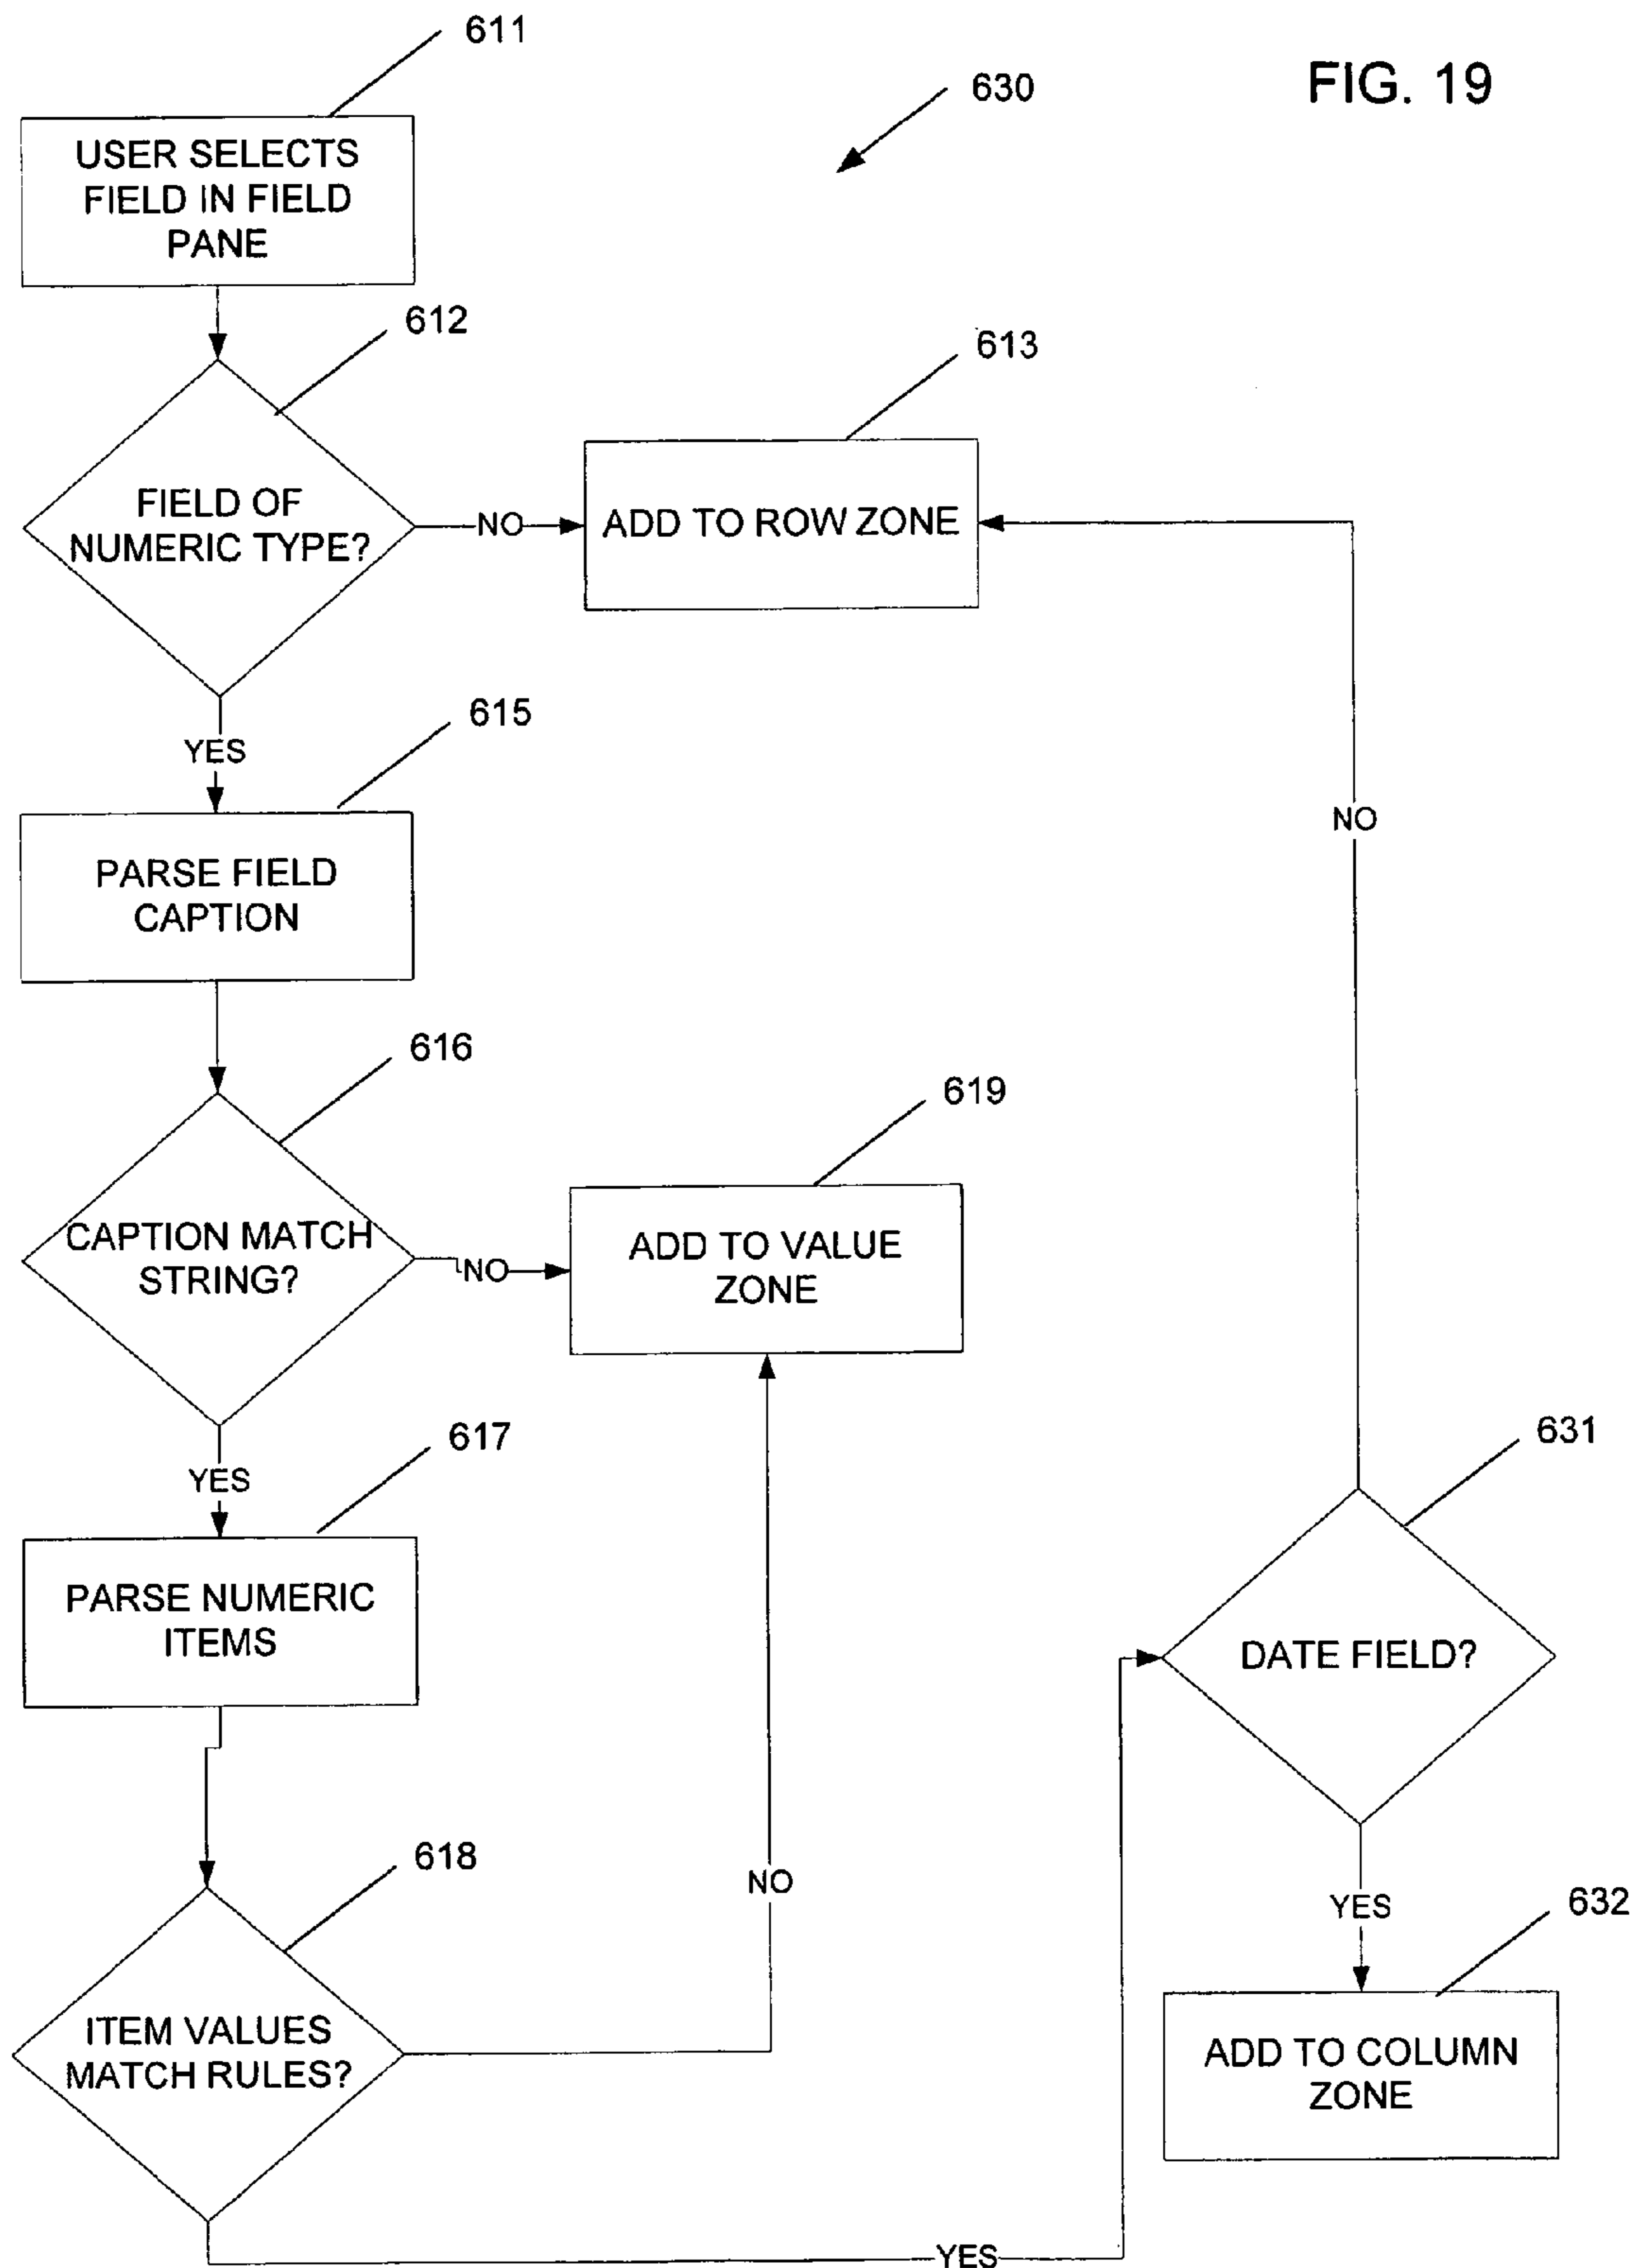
611

630

FIG. 19

USER SELECTS FIELD IN FIELD PANE

612

613

FIELD OF NUMERIC TYPE?

NO

ADD TO ROW ZONE

YES

615

PARSE FIELD CAPTION

NO

616

619

CAPTION MATCH STRING?

NO

ADD TO VALUE ZONE

YES

617

PARSE NUMERIC ITEMS

631

DATE FIELD?

618

NO

YES

632

ITEM VALUES MATCH RULES?

ADD TO COLUMN ZONE

YES